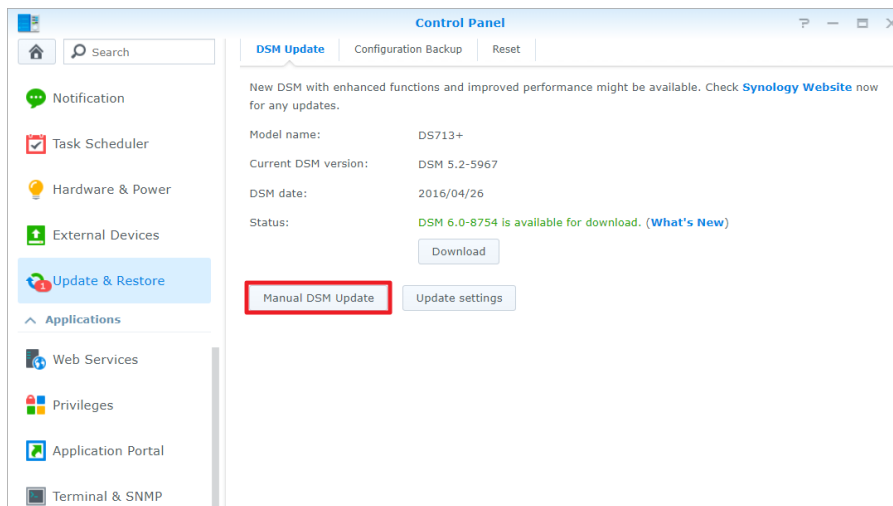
Control Panel

Search

Notification

Task Scheduler

Hardware & Power

External Devices

1 Update & Restore

Applications

Web Services

Privileges

Application Portal

Terminal & SNMP

DSM Update | Configuration Backup | Reset

New DSM with enhanced functions and improved performance might be available. Check Synology Website now for any updates.

| | |
|---|---|
| Model name: | DS713+ |
| Current DSM version: | DSM 5.2-5967 |
| DSM date: | 2016/04/26 |
| Status: | DSM 6.0-8754 is available for download. (What's New) |

Download

Manual DSM Update

Update settings